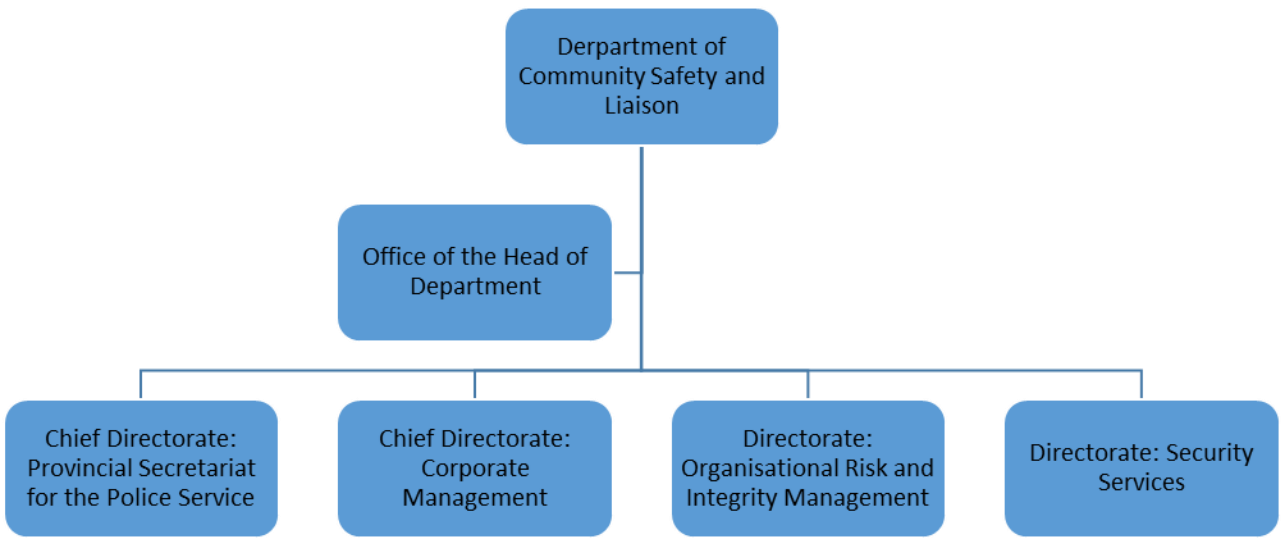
Derpartment of Community Safety and Liaison

Office of the Head of Department

Chief Directorate: Provincial Secretariat for the Police Service

Chief Directorate: Corporate Management

Directorate: Organisational Risk and Integrity Management

Directorate: Security Services